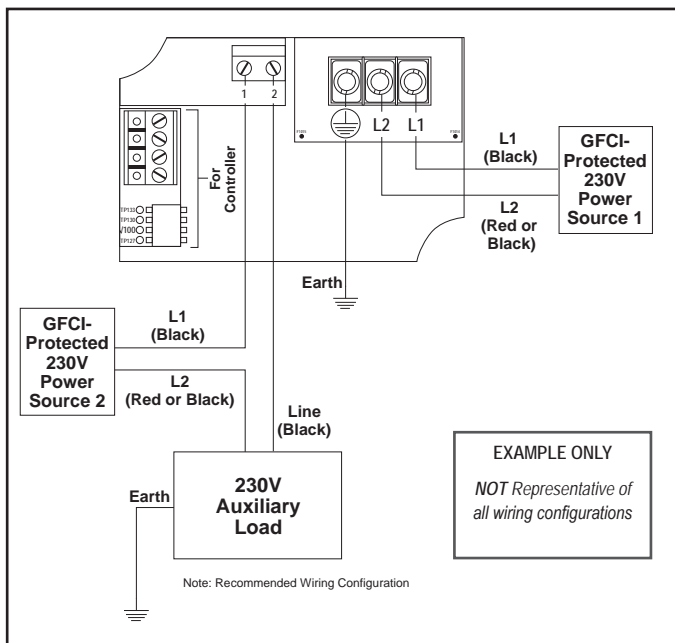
1 2

For Controller

TP133
TP130
V100
TP127

L2 L1

L1
(Black)

GFCI-Protected 230V Power Source 1

L2
(Red or Black)

Earth

GFCI-Protected 230V Power Source 2

L1
(Black)

L2
(Red or Black)

Line
(Black)

230V Auxiliary Load

Earth

EXAMPLE ONLY

*NOT* Representative of all wiring configurations

Note: Recommended Wiring Configuration